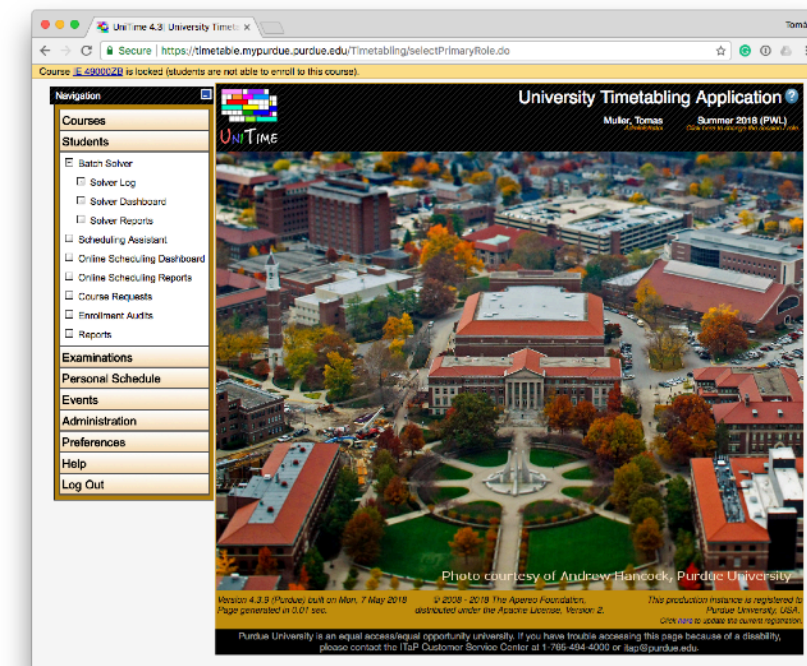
UniTime 4.3 | University Timeta ×

Tomá

Secure | https://timetable.mypurdue.purdue.edu/Timetabling/selectPrimaryRole.do

Course IE 49000ZB is locked (students are not able to enroll to this course).

Navigation

Courses
Students
Batch Solver
Solver Log
Solver Dashboard
Solver Reports
Scheduling Assistant
Online Scheduling Dashboard
Online Scheduling Reports
Course Requests
Enrollment Audits
Reports
Examinations
Personal Schedule
Events
Administration
Preferences
Help
Log Out

UniTime

University Timetabling Application

Muller, Tomas
Administrator

Summer 2018 (PWL)
Click here to change the session / role.

Photo courtesy of Andrew Hancock, Purdue University

Version 4.3.9 (Purdue) built on Mon, 7 May 2018
Page generated in 0.01 sec.

© 2008 - 2018 The Apereo Foundation,
distributed under the Apache License, Version 2.

This production instance is registered to
Purdue University, USA.
Click here to update the current registration.

Purdue University is an equal access/equal opportunity university. If you have trouble accessing this page because of a disability, please contact the ITaP Customer Service Center at 1-765-494-4000 or itap@purdue.edu.